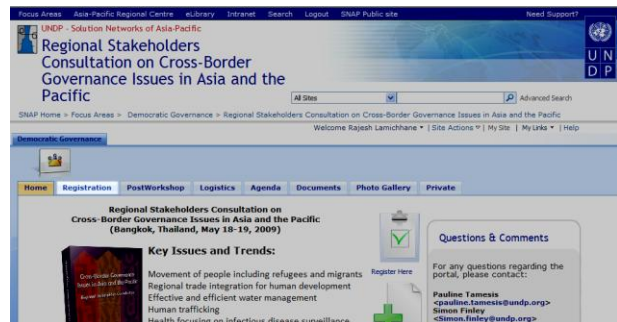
Focus Areas Asia-Pacific Regional Centre eLibrary Intranet Search Logout SNAP Public site Need Support?

UNDP - Solution Networks of Asia-Pacific

Regional Stakeholders Consultation on Cross-Border Governance Issues in Asia and the Pacific

All Sites Advanced Search

U N D P

SNAP Home > Focus Areas > Democratic Governance > Regional Stakeholders Consultation on Cross-Border Governance Issues in Asia and the Pacific

Welcome Rajesh Lamichhane | Site Actions | My Site | My Links | Help

Democratic Governance

Home Registration PostWorkshop Logistics Agenda Documents Photo Gallery Private

Regional Stakeholders Consultation on Cross-Border Governance Issues in Asia and the Pacific (Bangkok, Thailand, May 18-19, 2009)

Cross-Border Governance Issues in Asia and the Pacific

Key Issues and Trends:

Movement of people including refugees and migrants
Regional trade integration for human development
Effective and efficient water management
Human trafficking
Health focusing on infectious disease surveillance

Register Here

Questions & Comments

For any questions regarding the portal, please contact:

Pauline Tamesis <pauline.tamesis@undp.org>
Simon Finley <Simon.finley@undp.org>